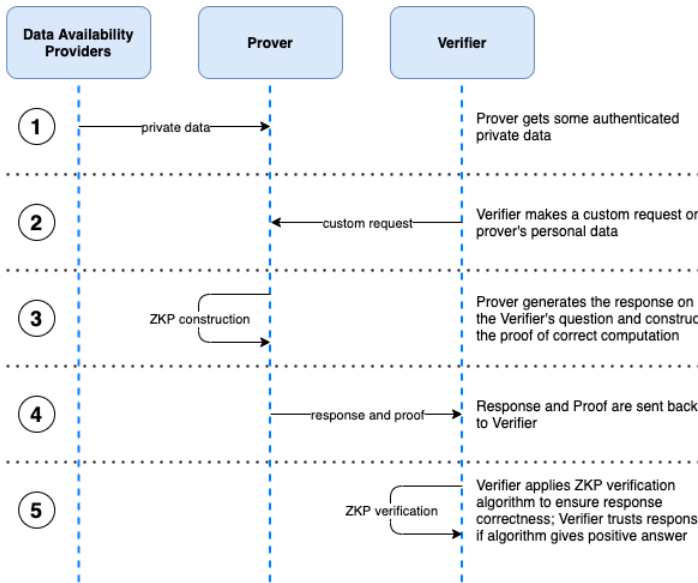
Data Availability Providers

Prover

Verifier

1

private data

Prover gets some authenticated private data

2

custom request

Verifier makes a custom request or prover's personal data

3

ZKP construction

Prover generates the response on the Verifier's question and construc the proof of correct computation

4

response and proof

Response and Proof are sent back to Verifier

5

ZKP verification

Verifier applies ZKP verification algorithm to ensure response correctness; Verifier trusts respons if algorithm gives positive answer